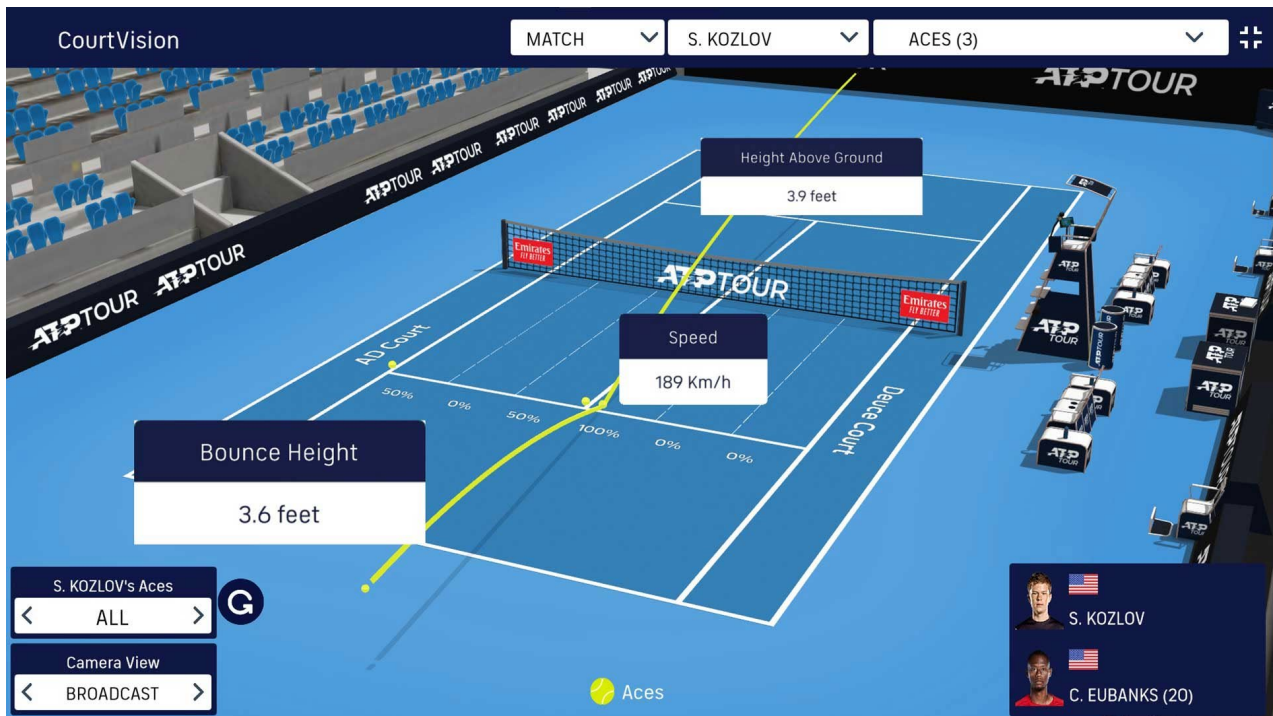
CourtVision

MATCH
S. KOZLOV
ACES (3)

ATPTOUR ATPTOUR ATPTOUR ATPTOUR ATPTOUR ATPTOUR ATPTOUR ATPTOUR ATPTOUR

Height Above Ground
3.9 feet

Emirates FLY BETTER
ATPTOUR
Emirates FLY BETTER

AD Court

Speed
189 Km/h

50% 0% 50% 100% 0% 0%

Deuce Court

Bounce Height
3.6 feet

S. KOZLOV's Aces
ALL

Camera View
BROADCAST

Aces

S. KOZLOV
C. EUBANKS (20)